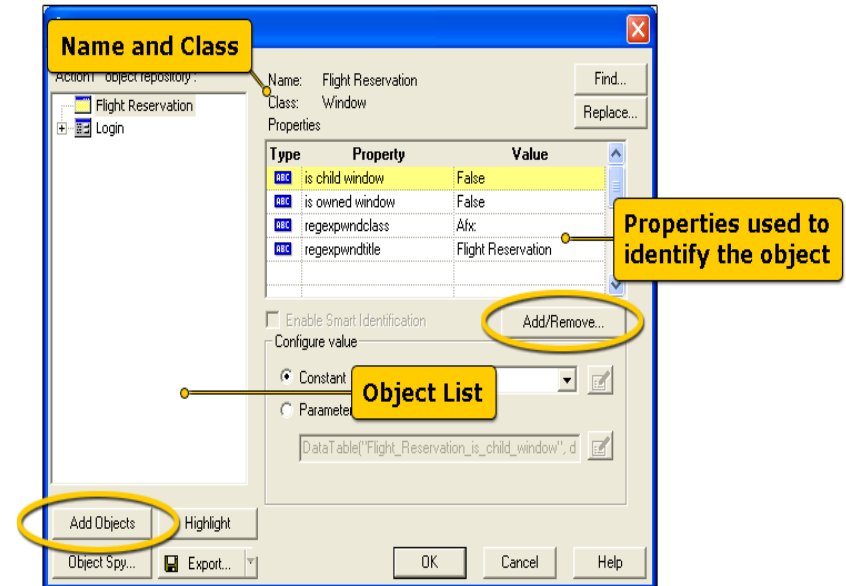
Name and Class

Action object repository:

Flight Reservation
Login

Name: Flight Reservation
Class: Window
Properties

Find...
Replace...

| Type | Property | Value |
|---|---|---|
| ABC | is child window | False |
| ABC | is owned window | False |
| ABC | regexpwndclass | Afx: |
| ABC | regexpwndtitle | Flight Reservation |

Properties used to identify the object

Enable Smart Identification
Add/Remove...

Configure value
Constant
Object List
Parameter
DataTable("Flight_Reservation_is_child_window", d

Add Objects
Highlight
Object Spy...
Export...
OK
Cancel
Help